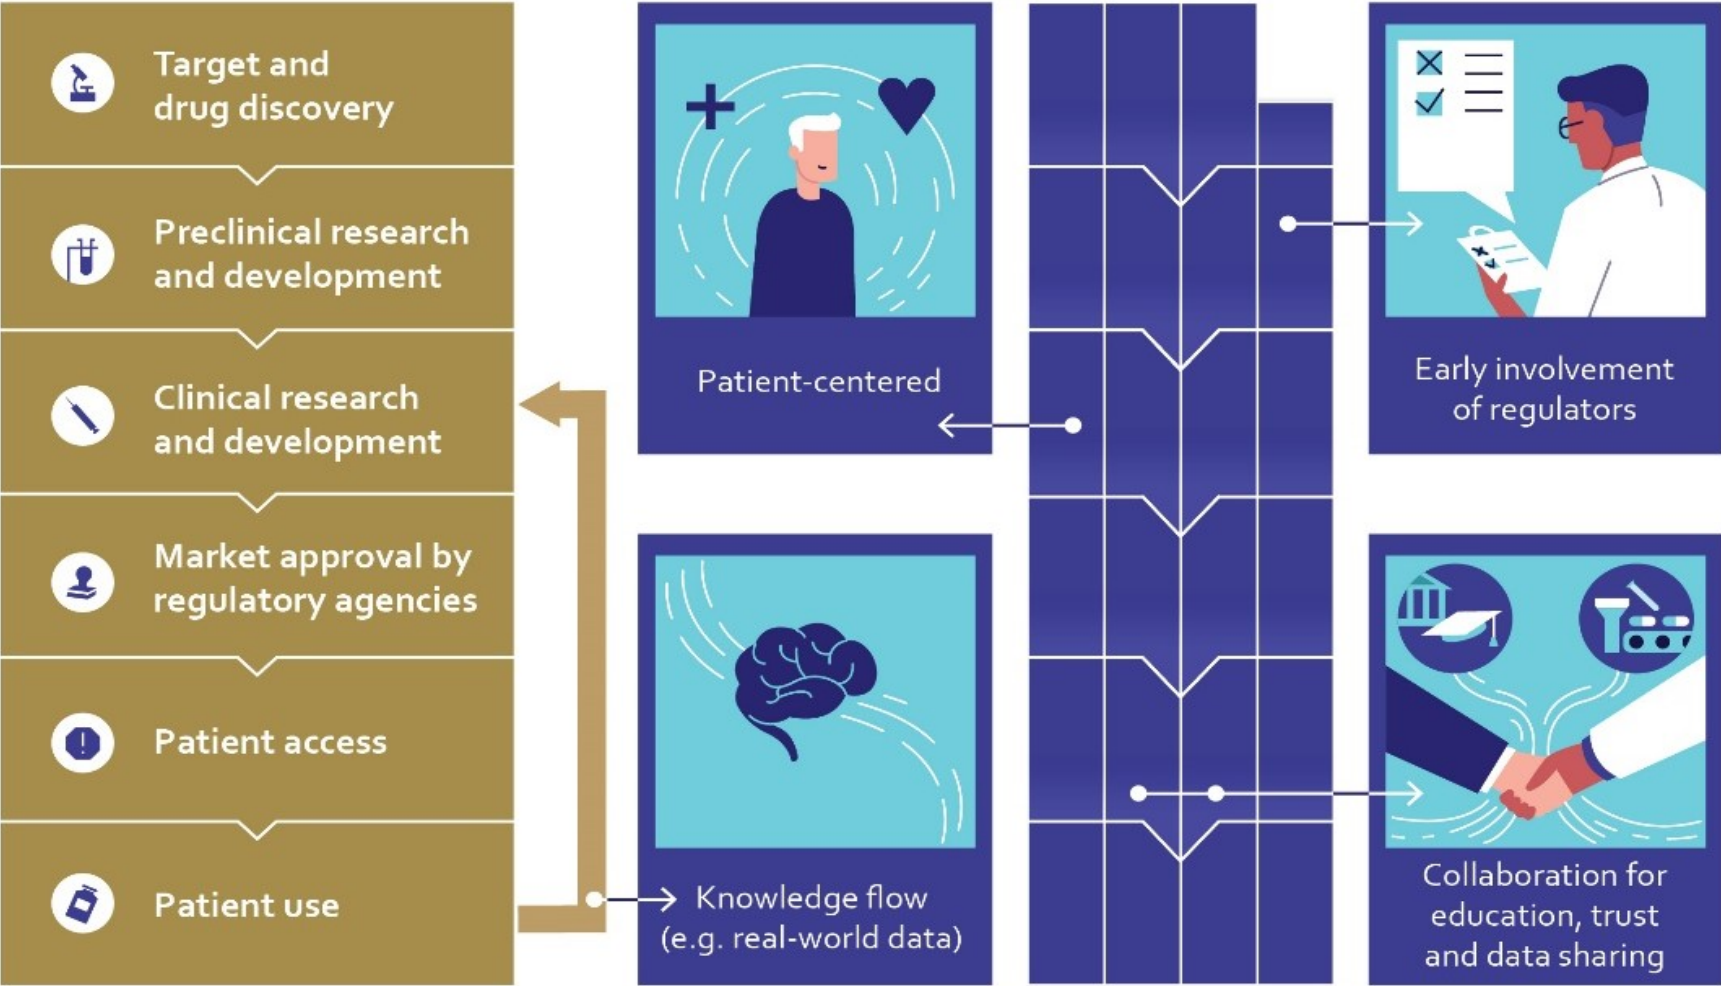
Target and drug discovery

Preclinical research and development

Clinical research and development

Market approval by regulatory agencies

Patient access

Patient use

Patient-centered

Early involvement of regulators

Knowledge flow (e.g. real-world data)

Collaboration for education, trust and data sharing